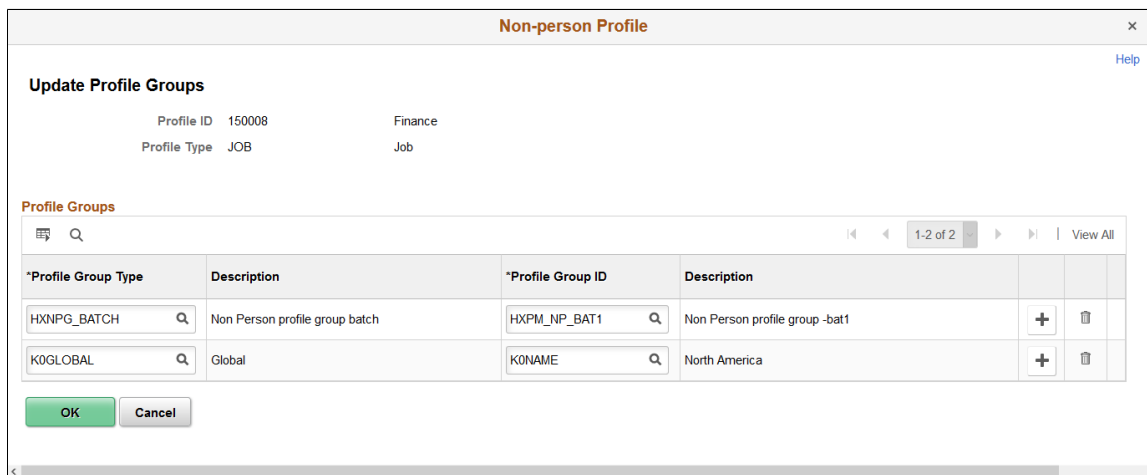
Non-person Profile

×

Help

Update Profile Groups

Profile ID 150008 Finance

Profile Type JOB Job

Profile Groups

1-2 of 2

View All

| *Profile Group Type | Description | *Profile Group ID | Description | | |
|---|---|---|---|---|---|
| HXNPG_BATCH | Non Person profile group batch | HXPM_NP_BAT1 | Non Person profile group -bat1 | + | |
| K0GLOBAL | Global | K0NAME | North America | + | |

OK

Cancel